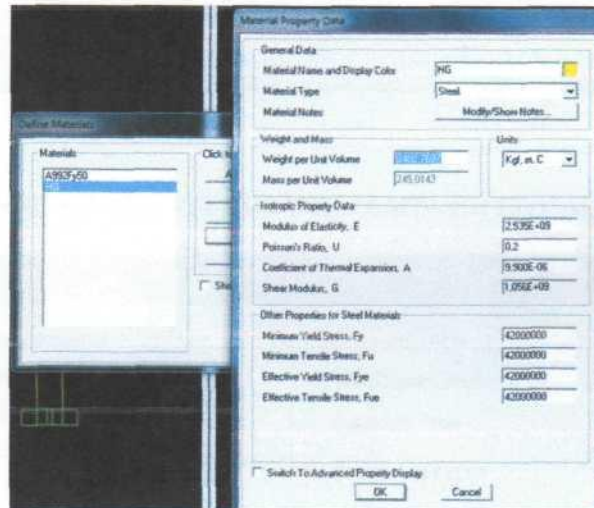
Define Materials

Materials

A992Fy50

HG

Click to

Sh

Material Property Data

General Data

Material Name and Display Color HG

Material Type Steel

Material Notes Modify/Show Notes...

Weight and Mass

Weight per Unit Volume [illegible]

Mass per Unit Volume 245.0143

Units

Kgf, m, C

Isotropic Property Data

Modulus of Elasticity, E 2,535E+09

Poisson's Ratio, U 0,2

Coefficient of Thermal Expansion, A 9,900E-06

Shear Modulus, G 1,056E+09

Other Properties for Steel Materials

Minimum Yield Stress, Fy 42000000

Minimum Tensile Stress, Fu 42000000

Effective Yield Stress, Fye 42000000

Effective Tensile Stress, Fue 42000000

Switch To Advanced Property Display

OK Cancel